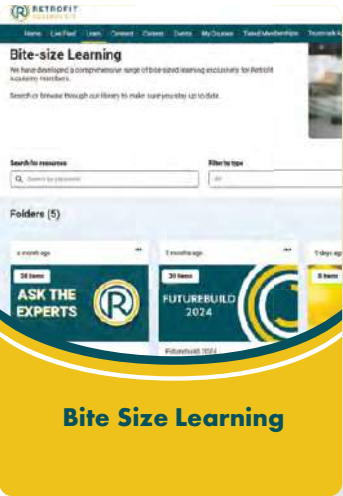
RETROFIT ACADEMY CIC

Home Live Feed Learn Connect Careers Events My Courses Tiered Memberships Trustmark A

Bite-size Learning

We have developed a comprehensive range of bite-sized learning exclusively for Retrofit Academy members.

Search or browse through our library to make sure you stay up to date.

Search for resources

Search by keywords

Filter by type

All

Folders (5)

a month ago

38 items

ASK THE EXPERTS

7 months ago

30 items

FUTUREBUILD 2024

Futurebuild 2024

7 days ago

8 items

Bite Size Learning